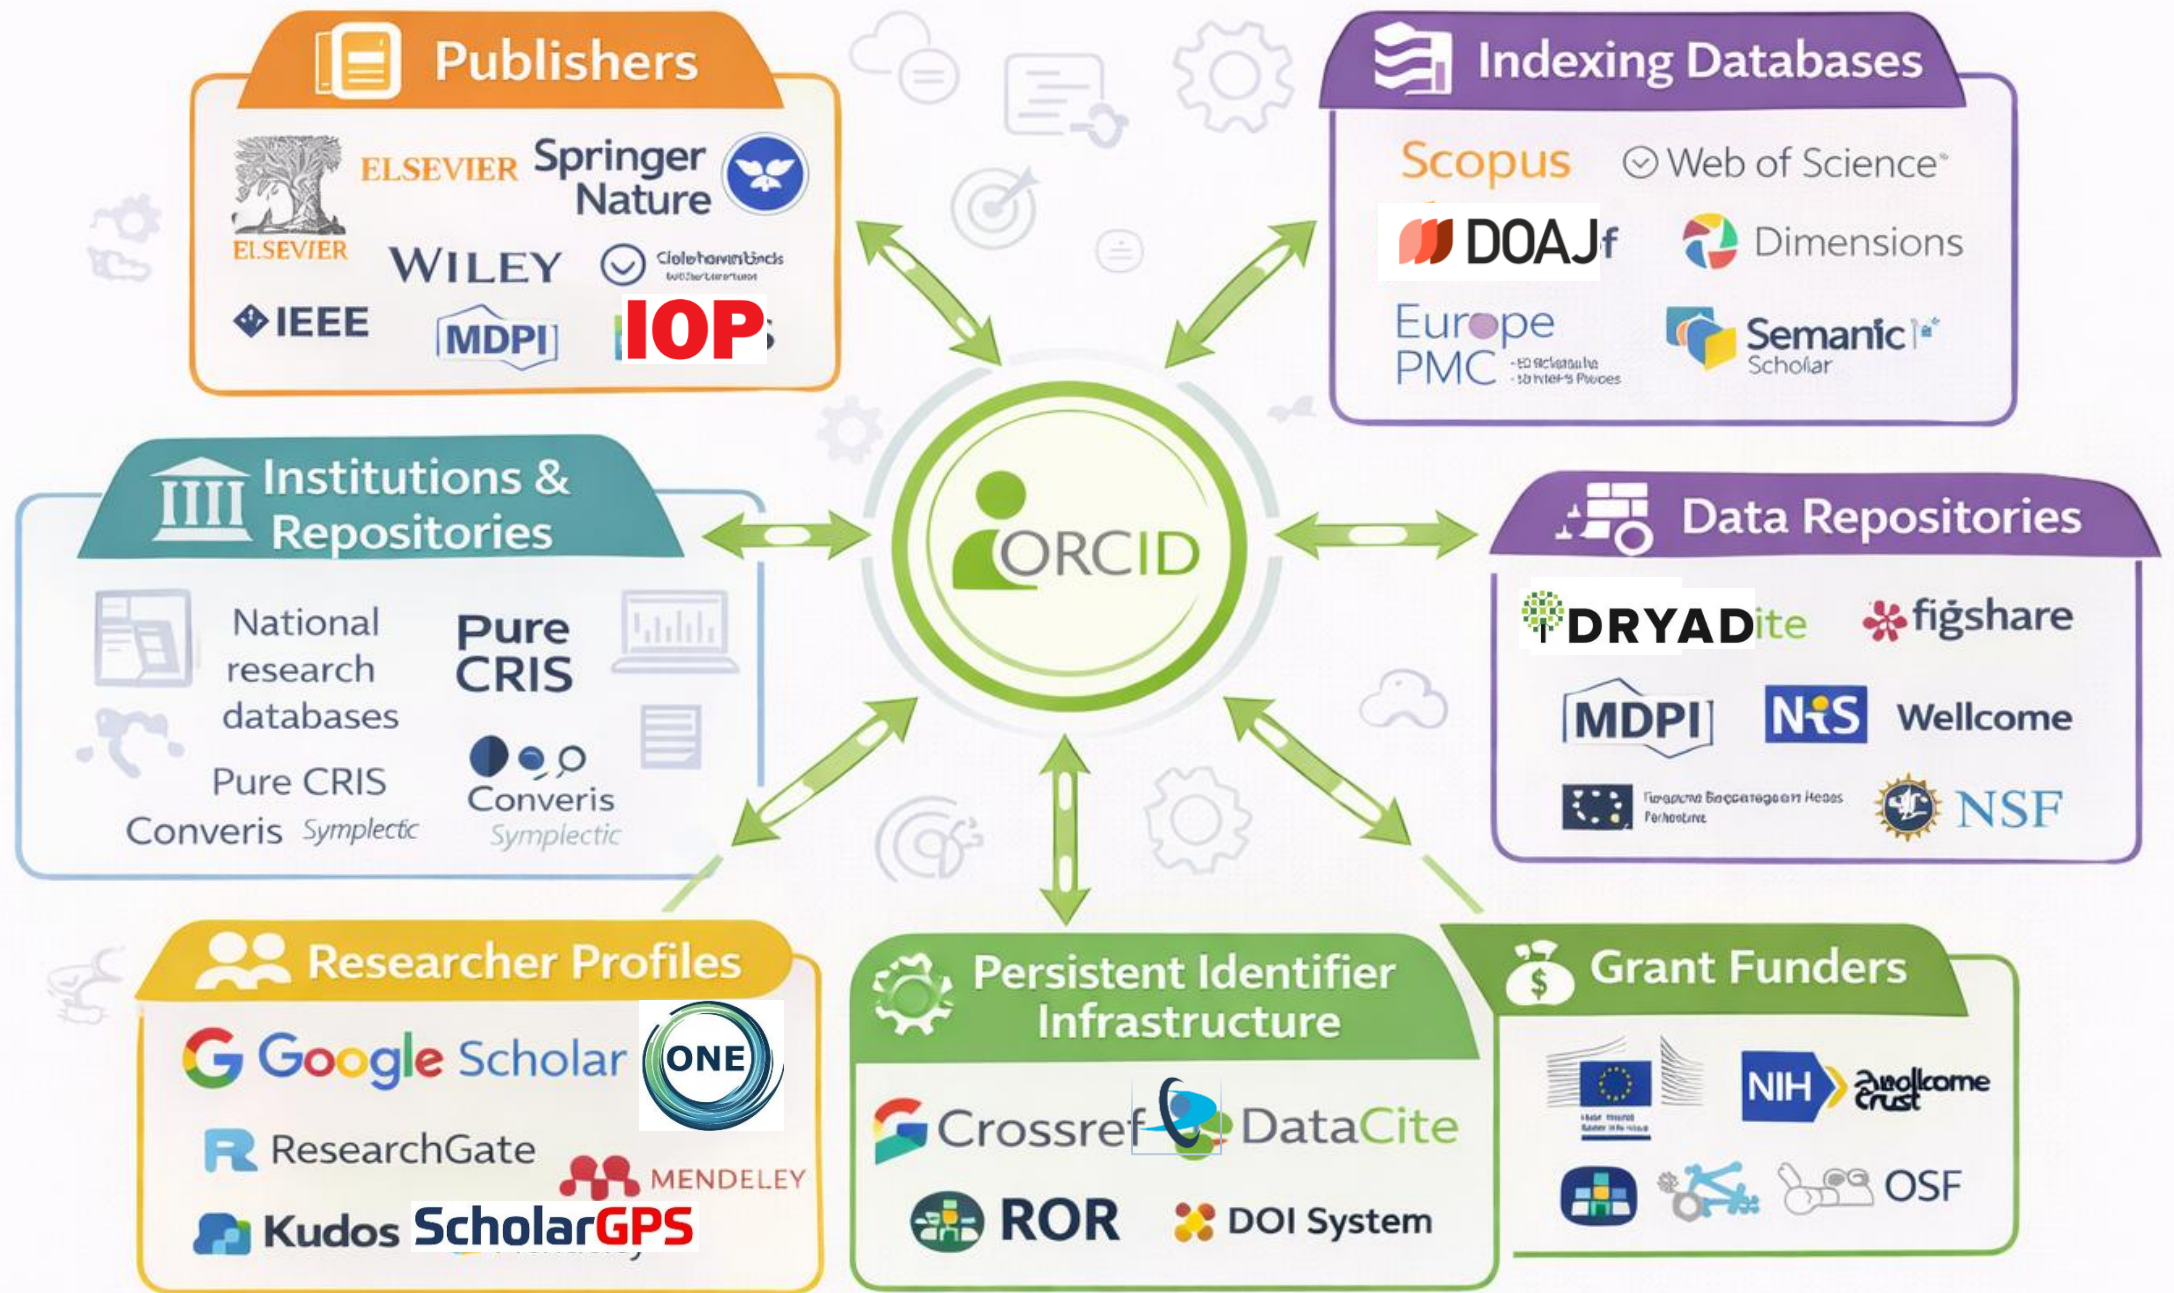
Publishers

ELSEVIER Springer Nature

ELSEVIER WILEY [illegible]

IEEE MDPI IOP

Indexing Databases

Scopus Web of Science

DOAJ Dimensions

Europe PMC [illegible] Semantic Scholar

Institutions & Repositories

National research databases

Pure CRIS

Pure CRIS

Converis Symplectic

Converis Symplectic

ORCID

Data Repositories

DRYAD figshare

MDPI NIS Wellcome

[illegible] NSF

Researcher Profiles

Google Scholar ONE

ResearchGate MENDELEY

Kudos ScholarGPS

Persistent Identifier Infrastructure

Crossref DataCite

ROR DOI System

Grant Funders

NIH Wellcome Trust

OSF